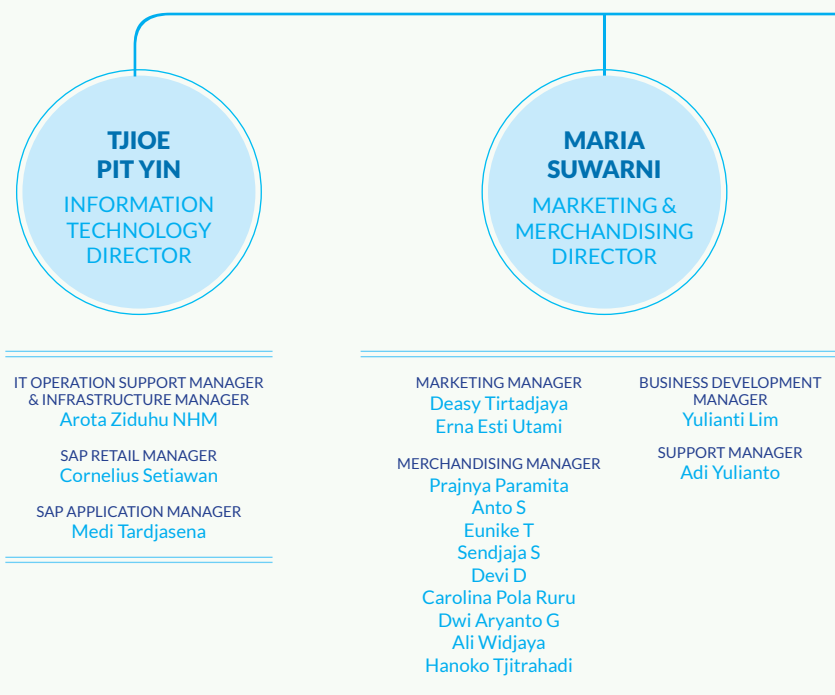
TJIOE PIT YIN
INFORMATION TECHNOLOGY DIRECTOR

MARIA SUWARNI
MARKETING & MERCHANDISING DIRECTOR

IT OPERATION SUPPORT MANAGER & INFRASTRUCTURE MANAGER
Arota Ziduhu NHM

SAP RETAIL MANAGER
Cornelius Setiawan

SAP APPLICATION MANAGER
Medi Tardjasena

MARKETING MANAGER
Deasy Tirtadjaya
Erna Esti Utami

MERCHANDISING MANAGER
Prajnya Paramita
Anto S
Eunike T
Sendjaja S
Devi D
Carolina Pola Ruru
Dwi Aryanto G
Ali Widjaya
Hanoko Tjitrahadi

BUSINESS DEVELOPMENT MANAGER
Yulianti Lim

SUPPORT MANAGER
Adi Yulianto